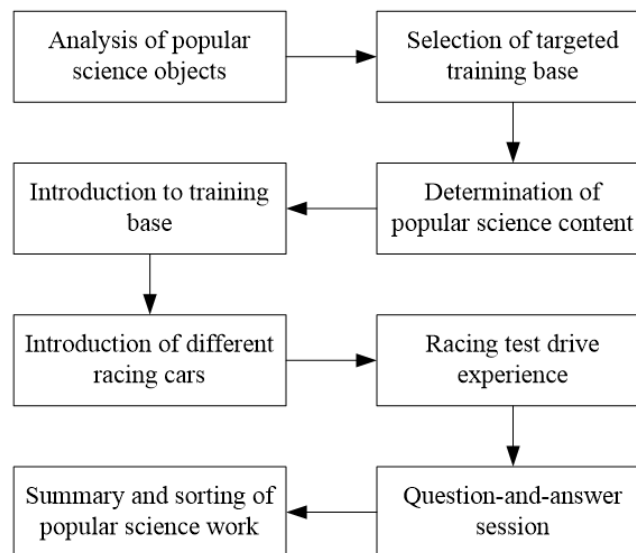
Analysis of popular science objects

Selection of targeted training base

Determination of popular science content

Introduction to training base

Introduction of different racing cars

Racing test drive experience

Question-and-answer session

Summary and sorting of popular science work